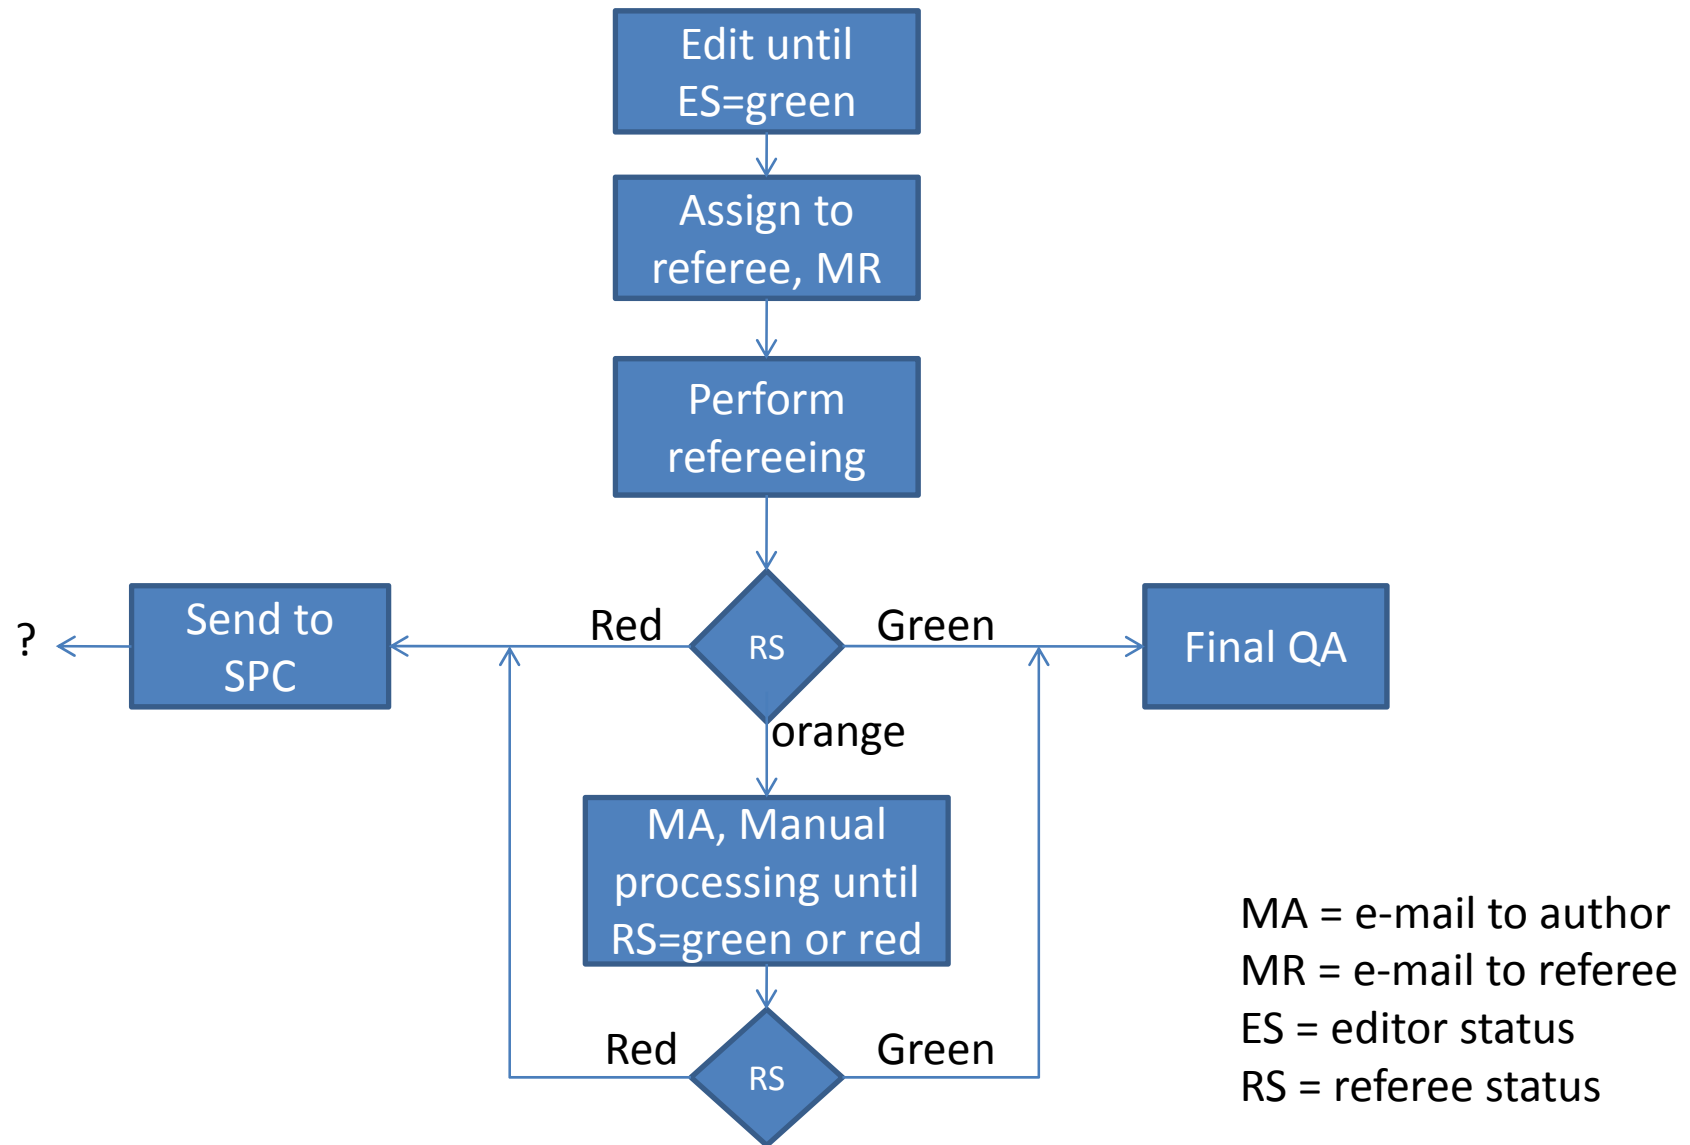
Edit until ES=green

Assign to referee, MR

Perform refereeing

?

Send to SPC

Red

RS

Green

Final QA

orange

MA, Manual processing until RS=green or red

Red

RS

Green

MA = e-mail to author
MR = e-mail to referee
ES = editor status
RS = referee status